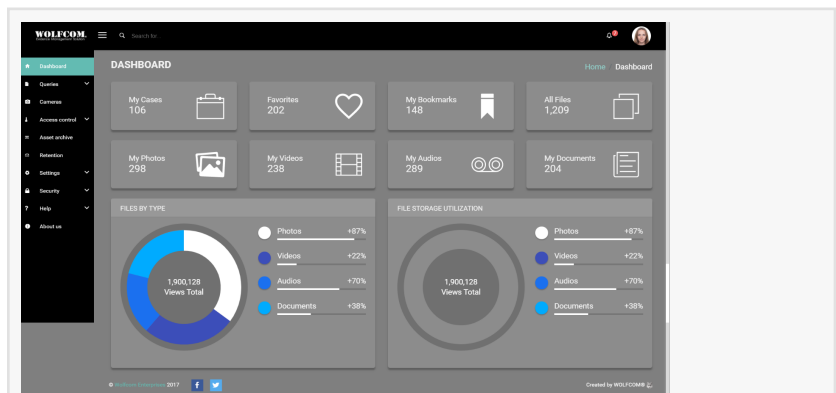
WOLFCOM.
Evidence Management System

Search for...

Dashboard
Queries
Cameras
Access control
Asset archive
Retention
Settings
Security
Help
About us

DASHBOARD

Home Dashboard

My Cases
106

Favorites
202

My Bookmarks
148

All Files
1,209

My Photos
298

My Videos
238

My Audios
289

My Documents
204

FILES BY TYPE

1,900,128
Views Total

Photos +87%
Videos +22%
Audios +70%
Documents +38%

FILE STORAGE UTILIZATION

1,900,128
Views Total

Photos +87%
Videos +22%
Audios +70%
Documents +38%

© Wolfcom Enterprises 2017

Created by WOLFCOM®